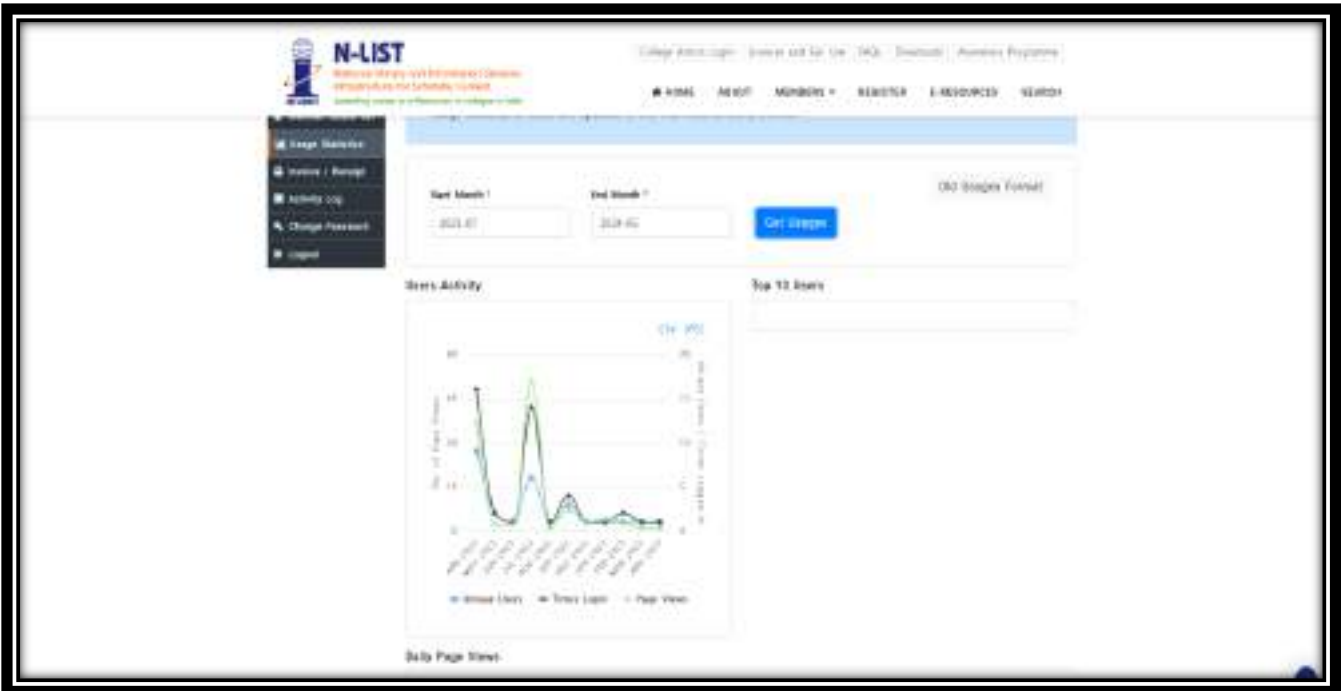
N-LIST

College Admin Login | License and fair Use | FAQs | Downloads | Awareness Programme

HOME ABOUT MEMBERS REGISTER E-RESOURCES SEARCH

Usage Statistics

Invoice / Receipt

Activity Log

Change Password

Logout

Start Month *

2023-07

End Month *

2024-06

Get Usages

Old Usages Format

Users Activity

CSV XLS

Unique Users Times Login Page Views

Top 10 Users

Daily Page Views